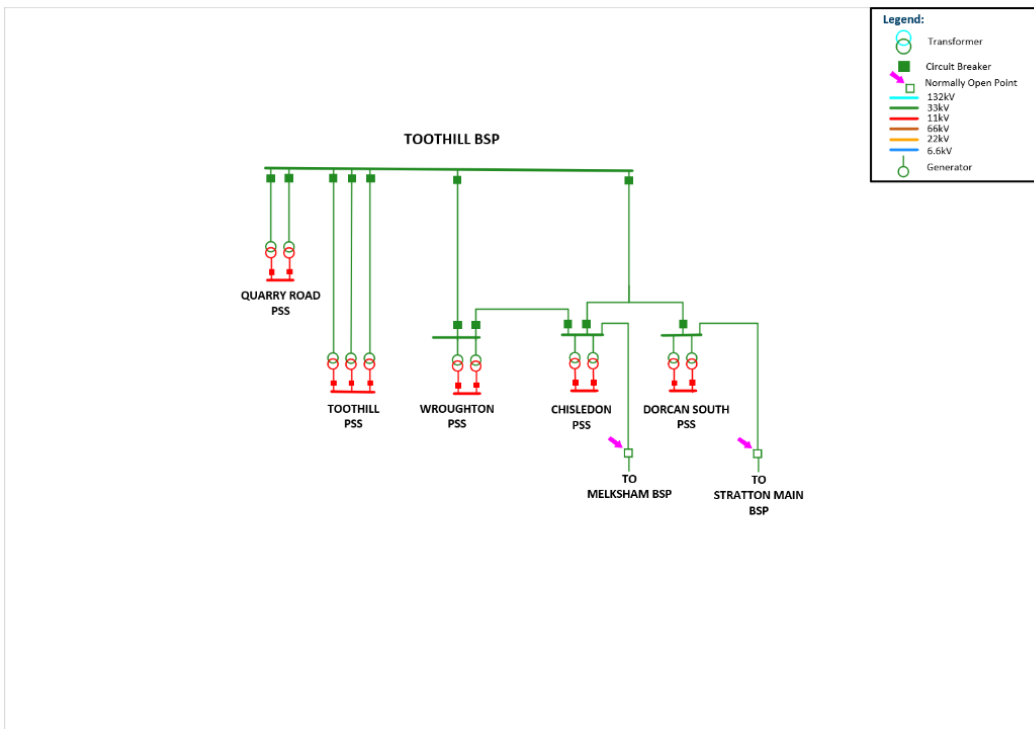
Legend:
Transformer
Circuit Breaker
Normally Open Point
132kV
33kV
11kV
66kV
22kV
6.6kV
Generator

TOOTHILL BSP

QUARRY ROAD PSS

TOOTHILL PSS

WROUGHTON PSS

CHISLEDON PSS

DORCAN SOUTH PSS

TO MELKSHAM BSP

TO STRATTON MAIN BSP